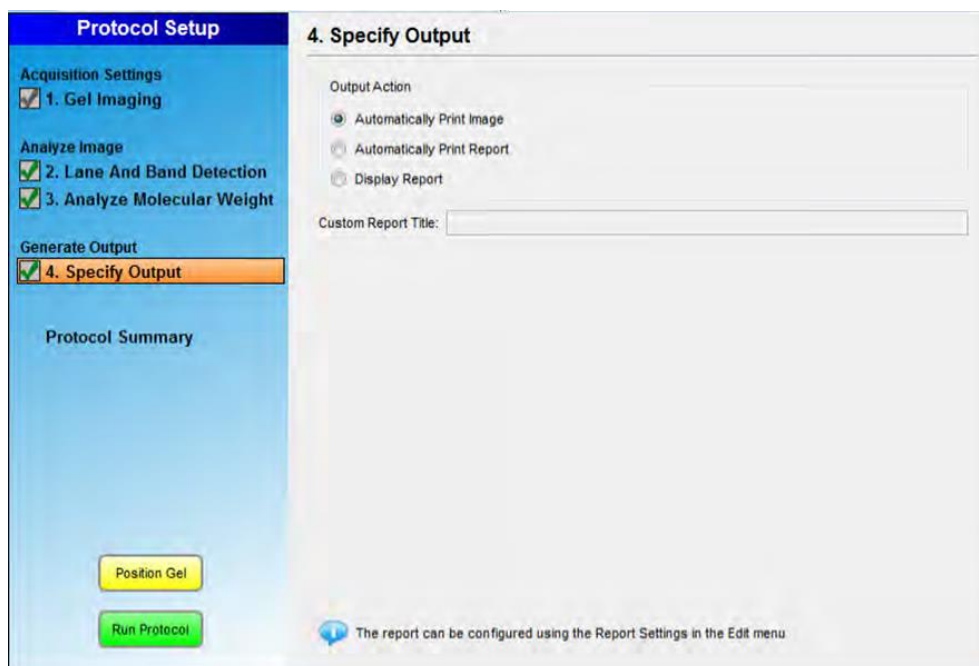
Protocol Setup

Acquisition Settings
1. Gel Imaging

Analyze Image
2. Lane And Band Detection
3. Analyze Molecular Weight

Generate Output
4. Specify Output

Protocol Summary

Position Gel

Run Protocol

4. Specify Output

Output Action

Automatically Print Image

Automatically Print Report

Display Report

Custom Report Title:

The report can be configured using the Report Settings in the Edit menu